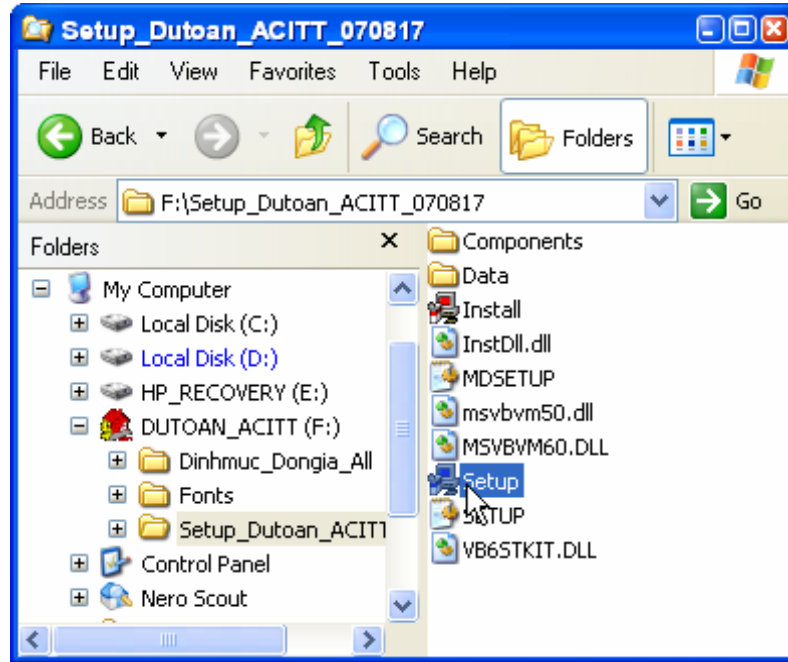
Setup_Dutoan_ACITT_070817

File Edit View Favorites Tools Help

Back Search Folders

Address F:\Setup_Dutoan_ACITT_070817 Go

Folders

My Computer
Local Disk (C:)
Local Disk (D:)
HP_RECOVERY (E:)
DUTOAN_ACITT (F:)
Dinhmuc_Dongia_All
Fonts
Setup_Dutoan_ACITT
Control Panel
Nero Scout

Components
Data
Install
InstDll.dll
MDSETUP
msvbvm50.dll
MSVBVM60.DLL
Setup
SETUP
VB6STKIT.DLL